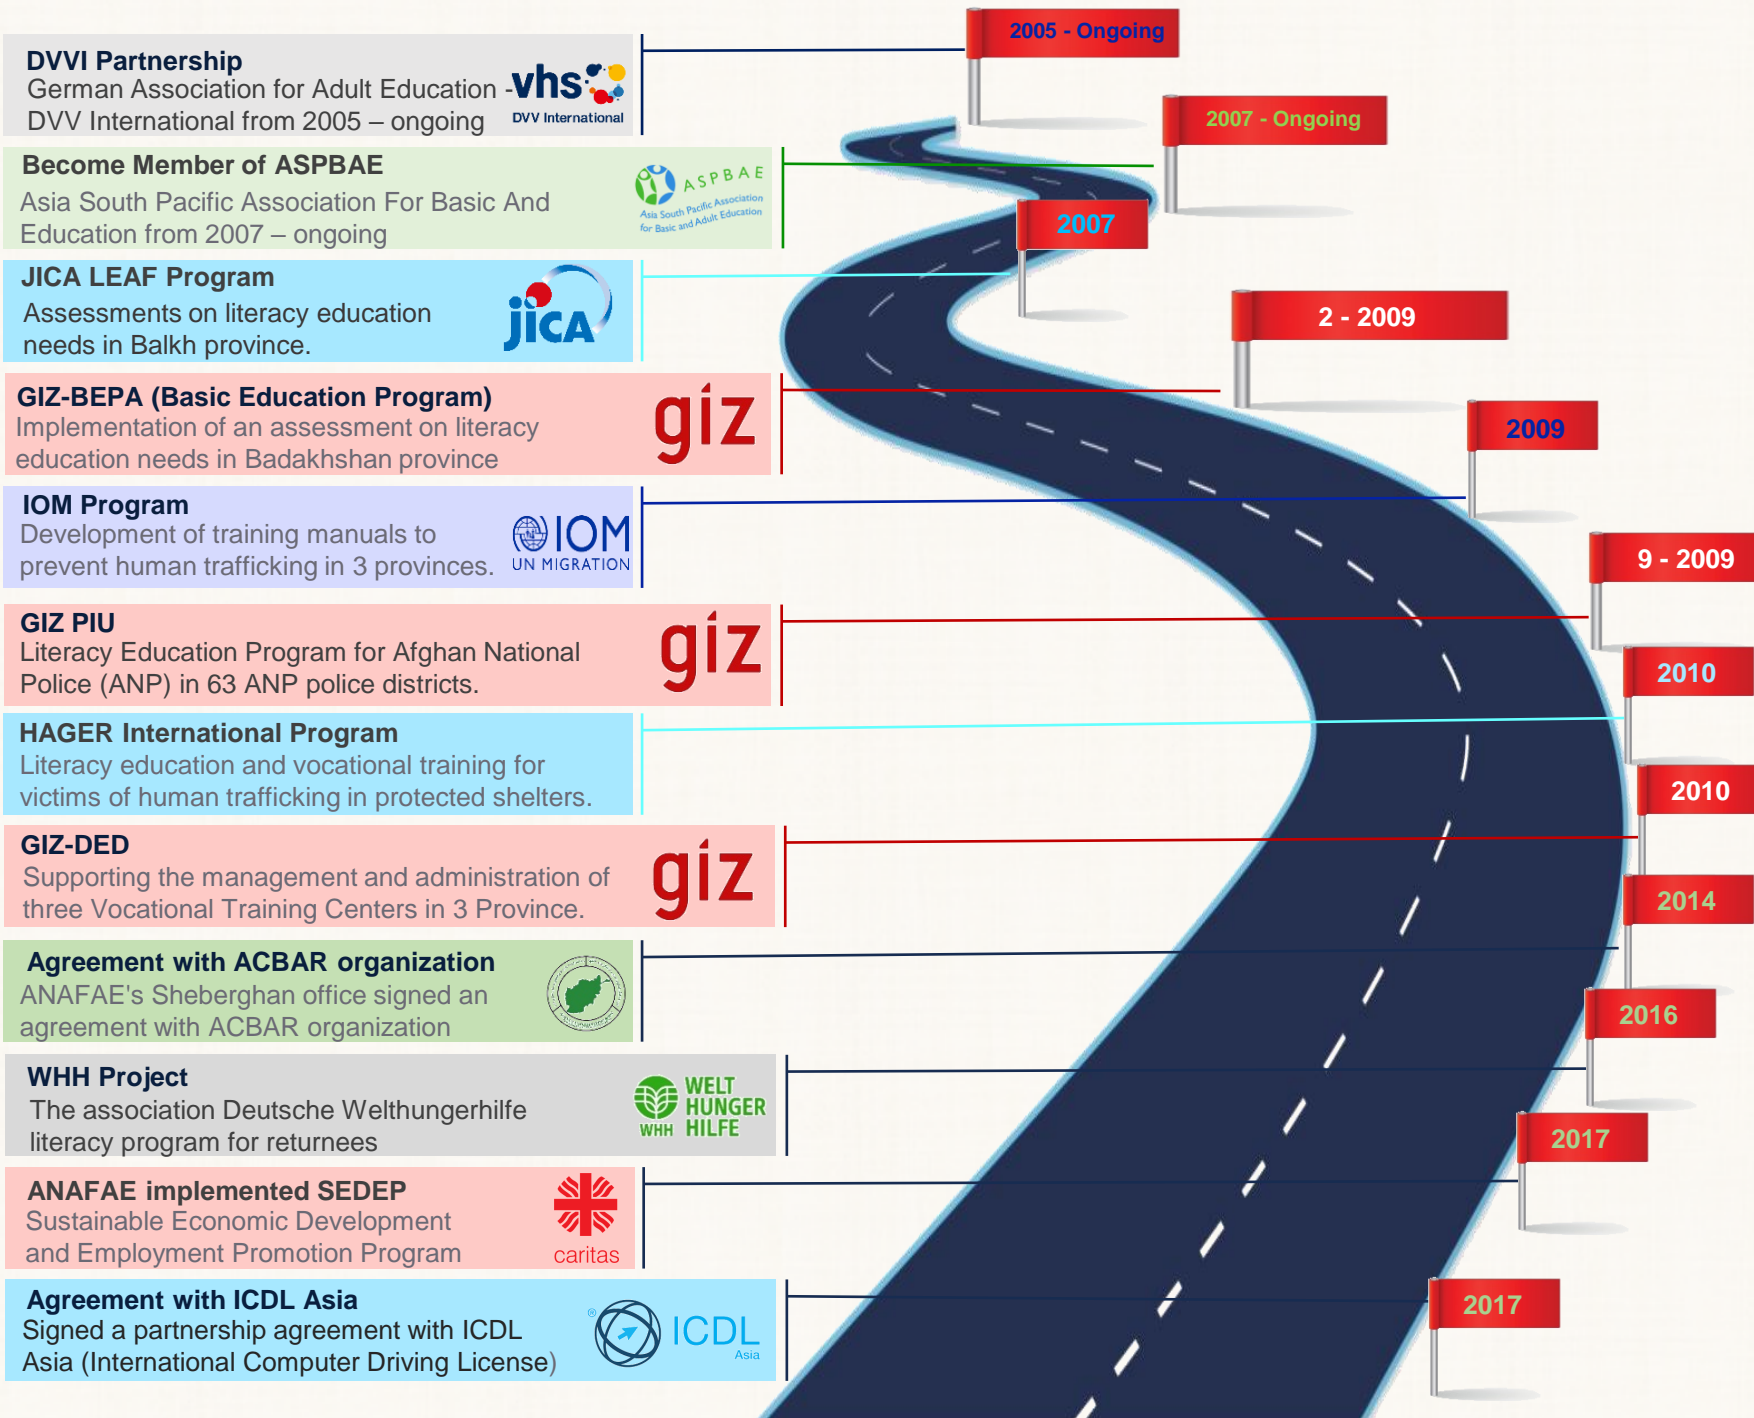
DVVI Partnership
German Association for Adult Education - DVV International from 2005 – ongoing

vhs DVV International

Become Member of ASPBAE
Asia South Pacific Association For Basic And Education from 2007 – ongoing

ASPBAE Asia South Pacific Association for Basic and Adult Education

JICA LEAF Program
Assessments on literacy education needs in Balkh province.

jica

GIZ-BEPA (Basic Education Program)
Implementation of an assessment on literacy education needs in Badakhshan province

giz

IOM Program
Development of training manuals to prevent human trafficking in 3 provinces.

IOM UN MIGRATION

GIZ PIU
Literacy Education Program for Afghan National Police (ANP) in 63 ANP police districts.

giz

HAGER International Program
Literacy education and vocational training for victims of human trafficking in protected shelters.

GIZ-DED
Supporting the management and administration of three Vocational Training Centers in 3 Province.

giz

Agreement with ACBAR organization
ANAFAE's Sheberghan office signed an agreement with ACBAR organization

WHH Project
The association Deutsche Welthungerhilfe literacy program for returnees

WELT HUNGER HILFE WHH

ANAFAE implemented SEDEP
Sustainable Economic Development and Employment Promotion Program

caritas

Agreement with ICDL Asia
Signed a partnership agreement with ICDL Asia (International Computer Driving License)

ICDL Asia

2005 - Ongoing
2007 - Ongoing
2007
2 - 2009
2009
9 - 2009
2010
2010
2014
2016
2017
2017